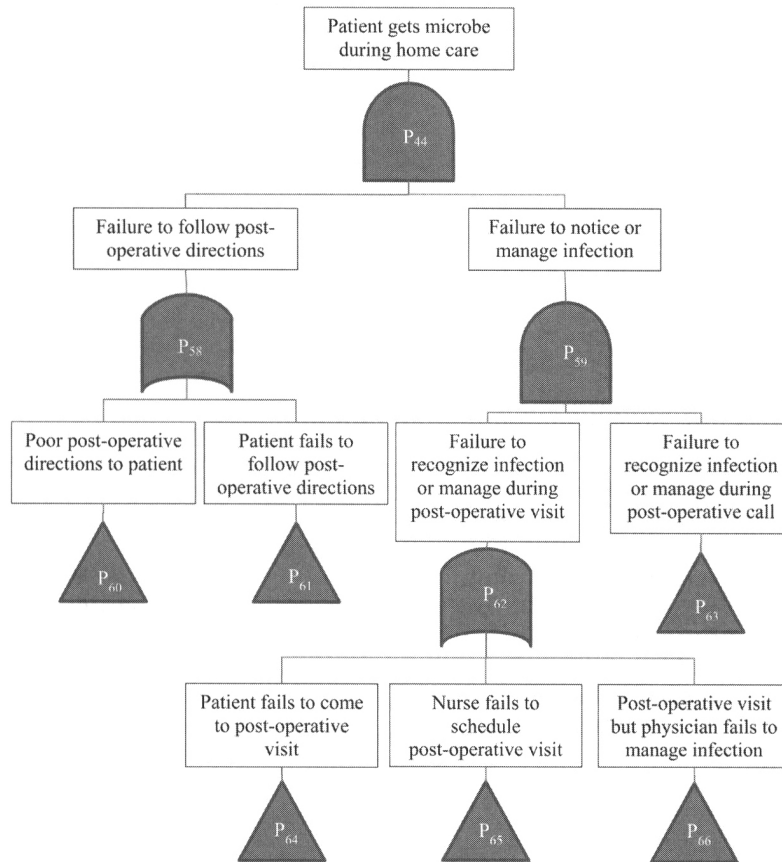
Patient gets microbe during home care

$P_{44}$

Failure to follow post-operative directions

$P_{58}$

Poor post-operative directions to patient

$P_{60}$

Patient fails to follow post-operative directions

$P_{61}$

Failure to notice or manage infection

$P_{59}$

Failure to recognize infection or manage during post-operative visit

$P_{62}$

Patient fails to come to post-operative visit

$P_{64}$

Nurse fails to schedule post-operative visit

$P_{65}$

Post-operative visit but physician fails to manage infection

$P_{66}$

Failure to recognize infection or manage during post-operative call

$P_{63}$